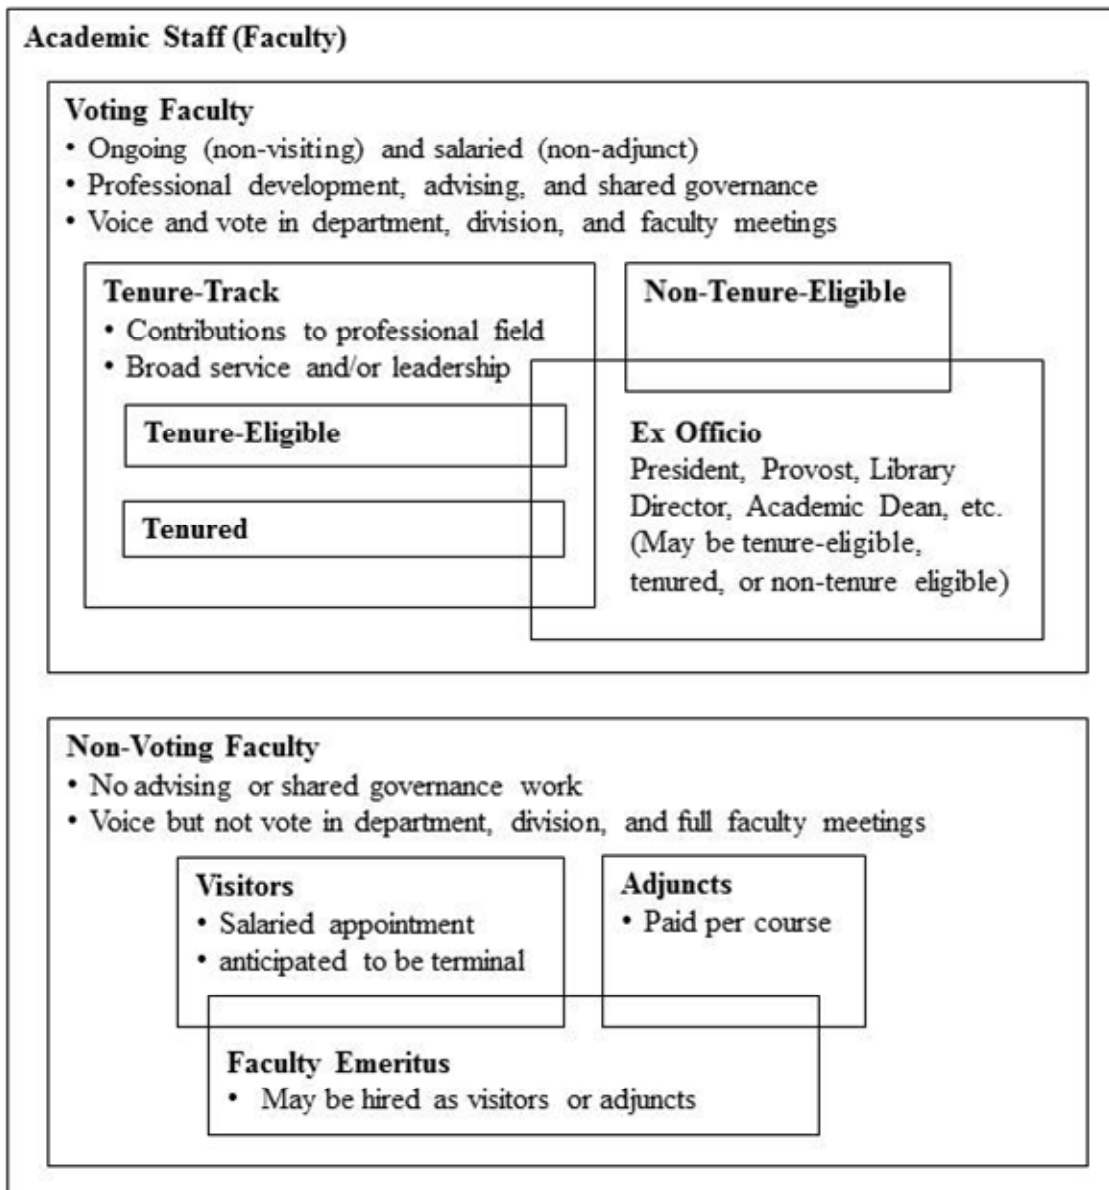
Academic Staff (Faculty)

Voting Faculty
• Ongoing (non-visiting) and salaried (non-adjunct)
• Professional development, advising, and shared governance
• Voice and vote in department, division, and faculty meetings

Tenure-Track
• Contributions to professional field
• Broad service and/or leadership

Tenure-Eligible

Tenured

Non-Tenure-Eligible

Ex Officio
President, Provost, Library Director, Academic Dean, etc. (May be tenure-eligible, tenured, or non-tenure eligible)

Non-Voting Faculty
• No advising or shared governance work
• Voice but not vote in department, division, and full faculty meetings

Visitors
• Salaried appointment
• anticipated to be terminal

Adjuncts
• Paid per course

Faculty Emeritus
• May be hired as visitors or adjuncts